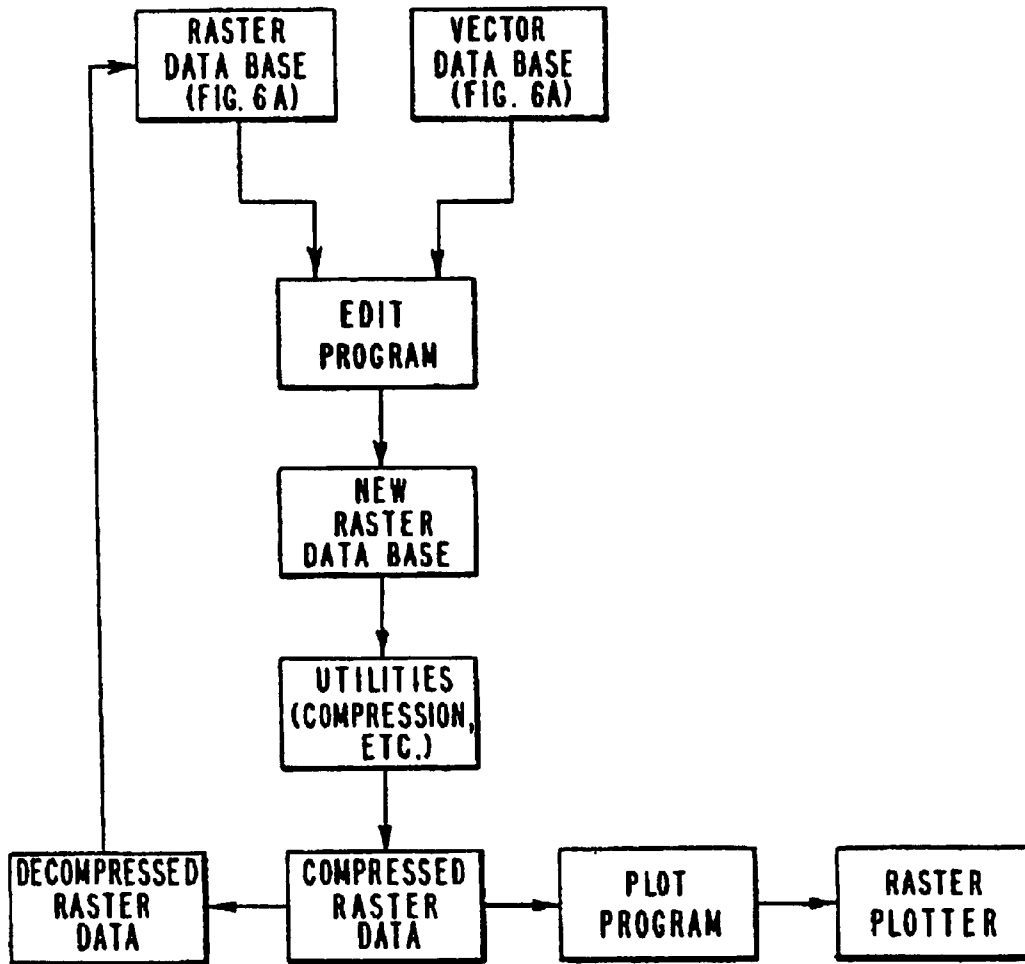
RASTER DATA BASE (FIG. 6A)

VECTOR DATA BASE (FIG. 6A)

EDIT PROGRAM

NEW RASTER DATA BASE

UTILITIES (COMPRESSION, ETC.)

DECOMPRESSED RASTER DATA

COMPRESSED RASTER DATA

PLOT PROGRAM

RASTER PLOTTER